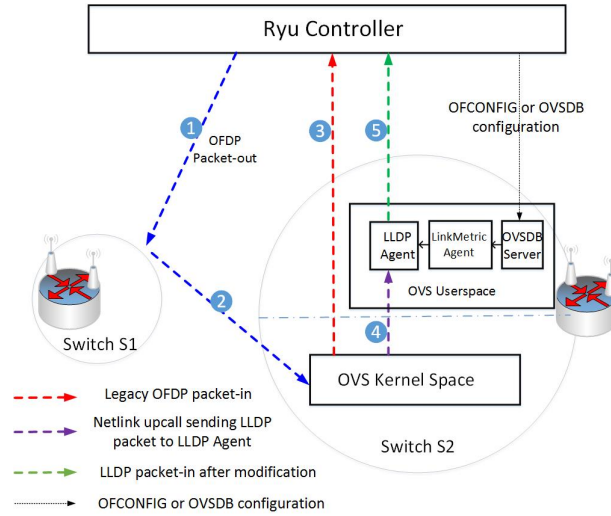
Ryu Controller

1
OFDP
Packet-out

3

5

OFCONFIG or OVSDB
configuration

LLDP
Agent

LinkMetric
Agent

OVSDB
Server

OVS Userspace

2

4

Switch S1

OVS Kernel Space

Switch S2

Legacy OFDP packet-in

Netlink upcall sending LLDP packet to LLDP Agent

LLDP packet-in after modification

OFCONFIG or OVSDB configuration